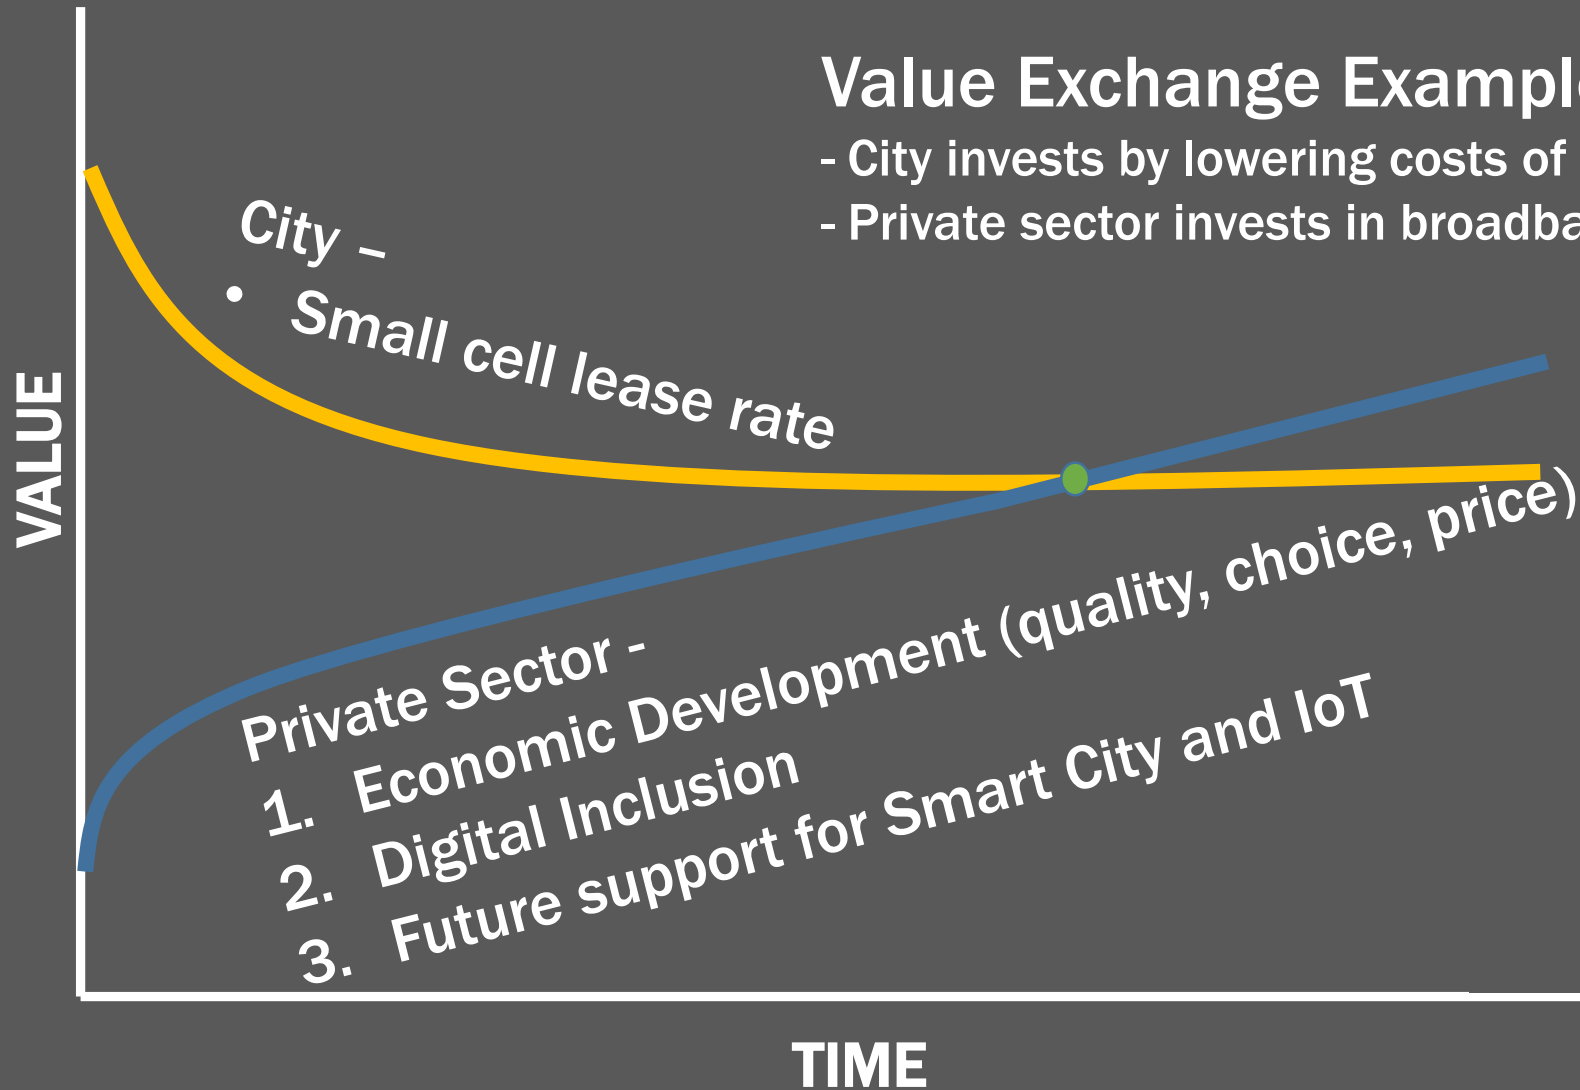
Value Exchange Exampl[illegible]
- City invests by lowering costs of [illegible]
- Private sector invests in broadba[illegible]

City –
• Small cell lease rate

VALUE

Private Sector -
1. Economic Development (quality, choice, price)
2. Digital Inclusion
3. Future support for Smart City and IoT

TIME